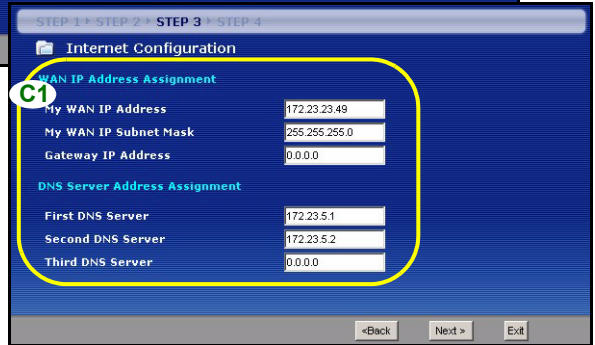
STEP 1 ▸ STEP 2 ▸ STEP 3 ▸ STEP 4

Internet Configuration

WAN IP Address Assignment

C1

My WAN IP Address 172.23.23.49

My WAN IP Subnet Mask 255.255.255.0

Gateway IP Address 0.0.0.0

DNS Server Address Assignment

First DNS Server 172.23.5.1

Second DNS Server 172.23.5.2

Third DNS Server 0.0.0.0

<Back Next > Exit